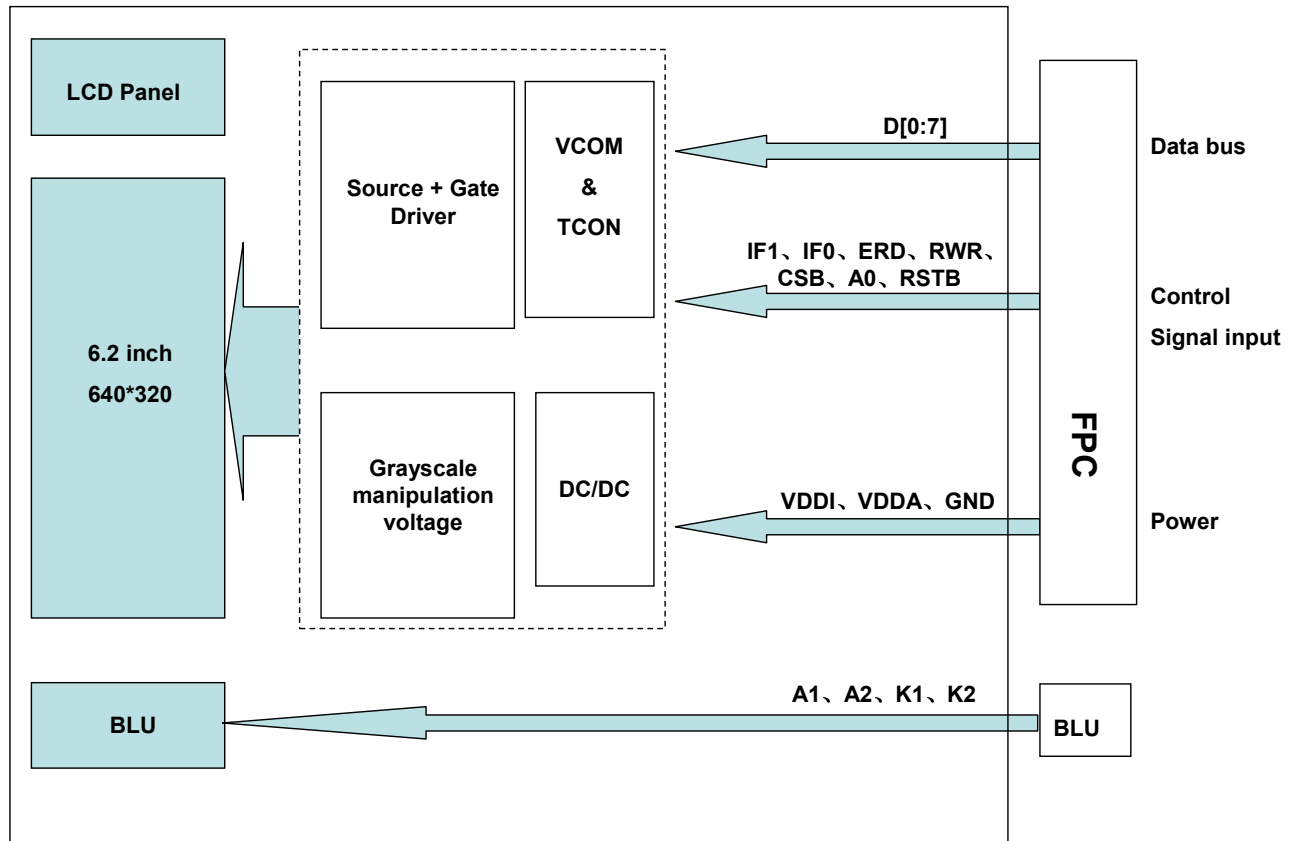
LCD Panel

6.2 inch
640*320

Source + Gate Driver

VCOM
&
TCON

Grayscale manipulation voltage

DC/DC

D[0:7]

Data bus

IF1、IF0、ERD、RWR、CSB、A0、RSTB

Control
Signal input

FPC

VDDI、VDDA、GND

Power

BLU

A1、A2、K1、K2

BLU